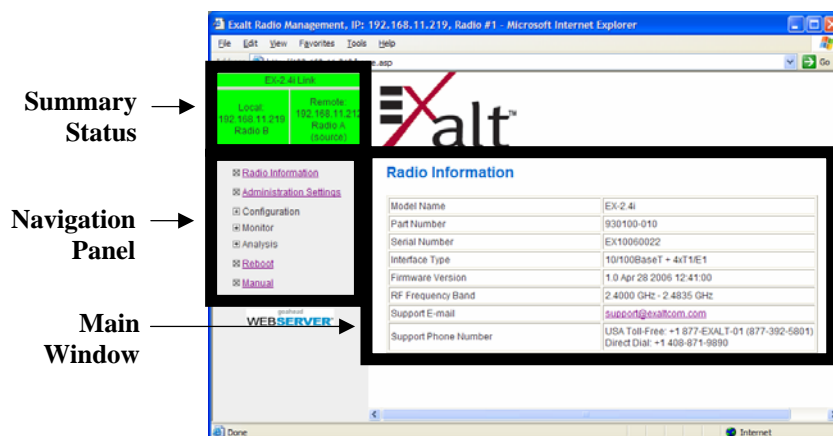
Exalt Radio Management, IP: 192.168.11.219, Radio #1 - Microsoft Internet Explorer

File Edit View Favorites Tools Help

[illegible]e.asp

Go

Summary Status

EX-2.4i Link

Local: 192.168.11.219 Radio B

Remote: 192.168.11.21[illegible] Radio A (source)

Exalt™

Navigation Panel

Radio Information
Administration Settings
Configuration
Monitor
Analysis
Reboot
Manual

Main Window

goahead WEBSERVER

Radio Information

| | |
|---|---|
| Model Name | EX-2.4i |
| Part Number | 930100-010 |
| Serial Number | EX10060022 |
| Interface Type | 10/100BaseT + 4xT1/E1 |
| Firmware Version | 1.0 Apr 28 2006 12:41:00 |
| RF Frequency Band | 2.4000 GHz - 2.4835 GHz |
| Support E-mail | support@exaltcom.com |
| Support Phone Number | USA Toll-Free: +1 877-EXALT-01 (877-392-5801) Direct Dial: +1 408-871-9890 |

Done

Internet